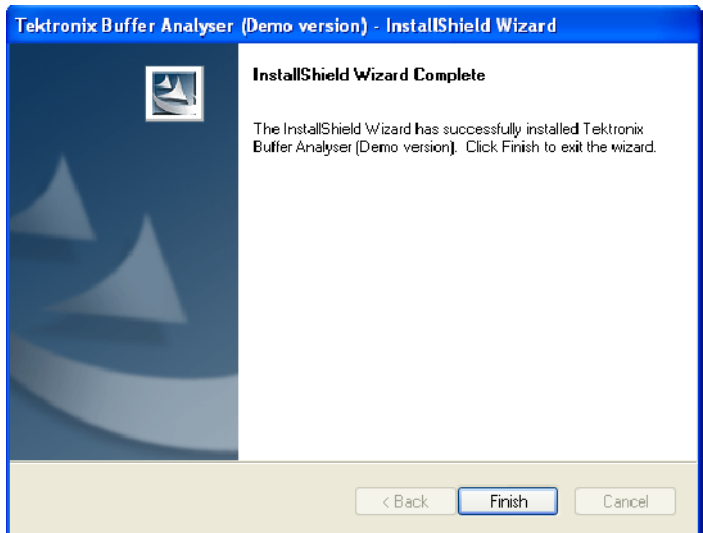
Tektronix Buffer Analyser (Demo version) - InstallShield Wizard

InstallShield Wizard Complete

The InstallShield Wizard has successfully installed Tektronix Buffer Analyser (Demo version). Click Finish to exit the wizard.

< Back
Finish
Cancel